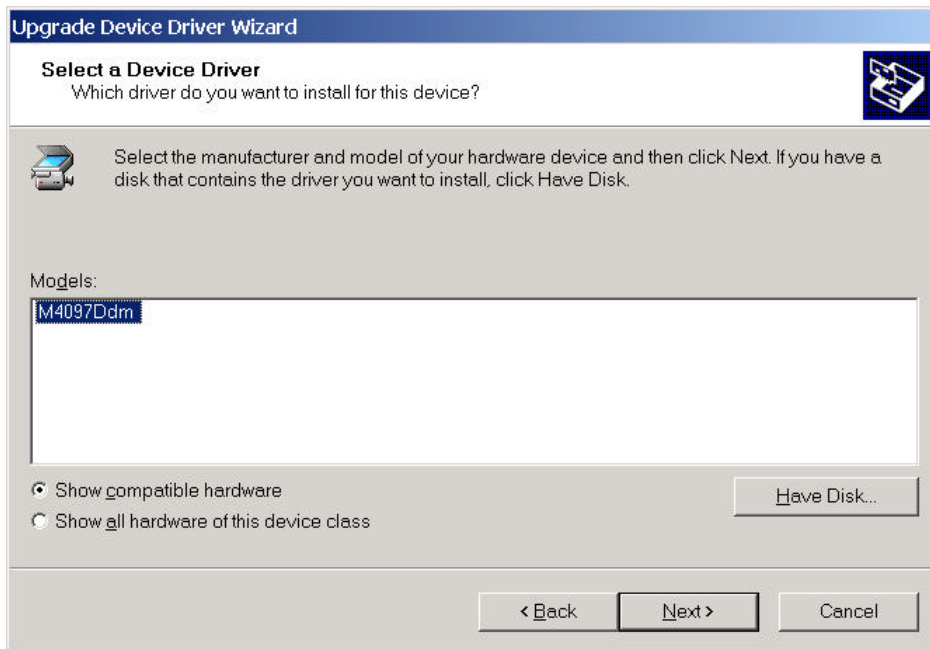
Upgrade Device Driver Wizard

Select a Device Driver
Which driver do you want to install for this device?

Select the manufacturer and model of your hardware device and then click Next. If you have a disk that contains the driver you want to install, click Have Disk.

Models:
M4097Ddm

Show compatible hardware
Show all hardware of this device class

Have Disk...

< Back
Next >
Cancel